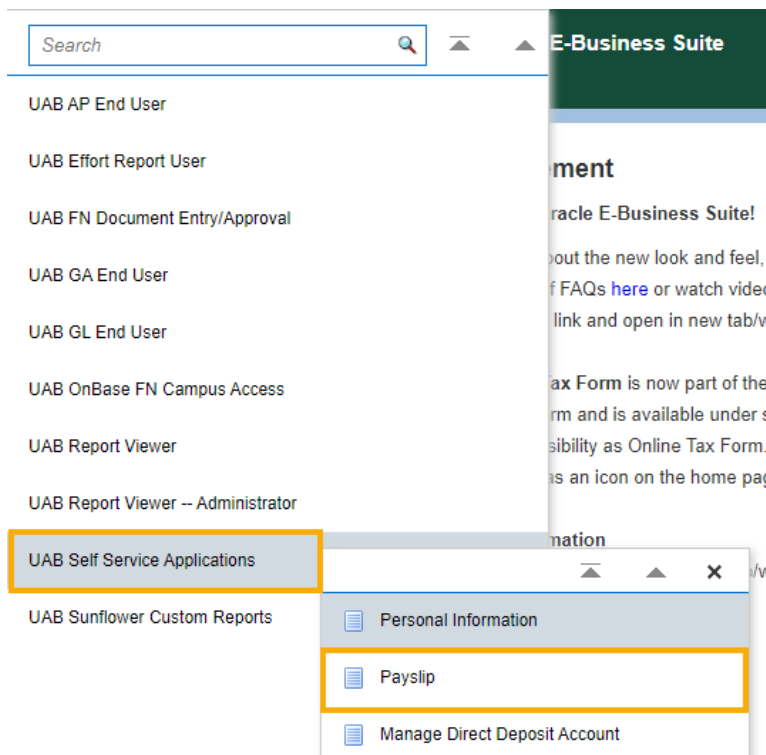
Search

UAB AP End User

UAB Effort Report User

UAB FN Document Entry/Approval

UAB GA End User

UAB GL End User

UAB OnBase FN Campus Access

UAB Report Viewer

UAB Report Viewer -- Administrator

UAB Self Service Applications

UAB Sunflower Custom Reports

E-Business Suite

ement

racle E-Business Suite!

bout the new look and feel,
f FAQs here or watch video
link and open in new tab/w

Tax Form is now part of the
rm and is available under s
sibility as Online Tax Form.
as an icon on the home pag

mation

Personal Information

Payslip

Manage Direct Deposit Account